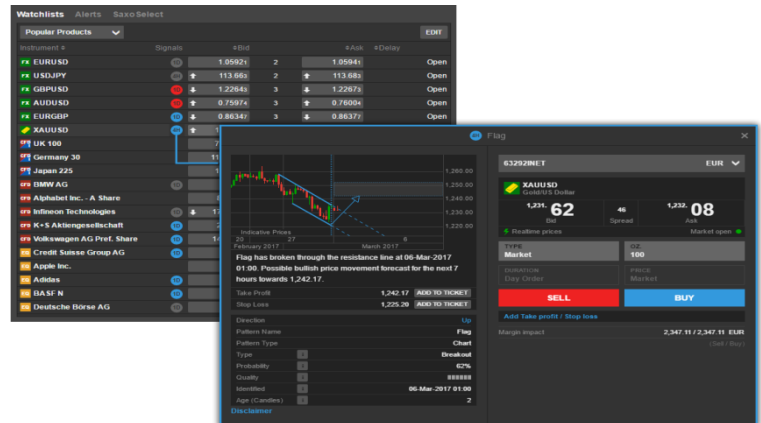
Watchlists Alerts Saxo Select

Popular Products

EDIT

| Instrument | Signals | Bid | | Ask | Delay |
|---|---|---|---|---|---|
| EURUSD | | 1.05921 | 2 | 1.05941 | Open |
| USDJPY | | 113.663 | 2 | 113.683 | Open |
| GBPUSD | | 1.22643 | 3 | 1.22673 | Open |
| AUDUSD | | 0.75974 | 3 | 0.76004 | Open |
| EURGBP | | 0.86347 | 3 | 0.86377 | Open |
| XAUUSD | | | | | |
| UK 100 | | 7 | | | |
| Germany 30 | | 11 | | | |
| Japan 225 | | 1 | | | |
| BMW AG | | | | | |
| Alphabet Inc. - A Share | | | | | |
| Infineon Technologies | | 17 | | | |
| K+S Aktiengesellschaft | | 2 | | | |
| Volkswagen AG Pref. Share | | 14 | | | |
| Credit Suisse Group AG | | | | | |
| Apple Inc. | | | | | |
| Adidas | | | | | |
| BASF N | | | | | |
| Deutsche Börse AG | | | | | |

Flag

1,260.00
1,250.00
1,240.00
1,230.00
1,220.00
Indicative Prices
20 27 6
February 2017 March 2017

Flag has broken through the resistance line at 06-Mar-2017 01:00. Possible bullish price movement forecast for the next 7 hours towards 1,242.17.

Take Profit 1,242.17 ADD TO TICKET
Stop Loss 1,225.20 ADD TO TICKET

Direction Up
Pattern Name Flag
Pattern Type Chart
Type Breakout
Probability 62%
Quality
Identified 06-Mar-2017 01:00
Age (Candles) 2
Disclaimer

63292INET EUR

XAUUSD
Gold/US Dollar
1,231. 62 Bid
46 Spread
1,232. 08 Ask
Realtime prices
Market open

TYPE Market
OZ. 100
DURATION Day Order
PRICE Market

SELL
BUY

Add Take profit / Stop loss

Margin impact 2,347.11 / 2,347.11 EUR
(Sell / Buy)